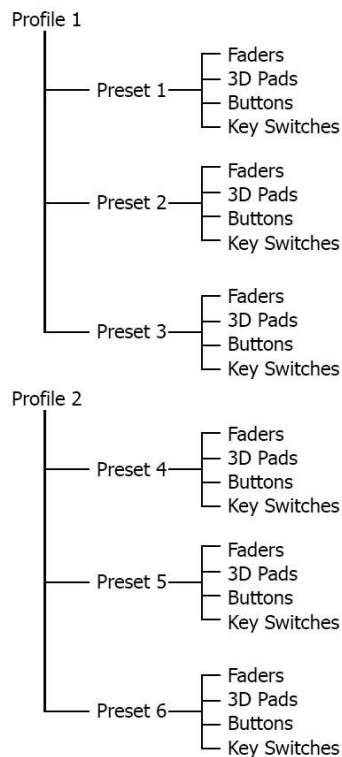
Profile 1

Preset 1
Faders
3D Pads
Buttons
Key Switches

Preset 2
Faders
3D Pads
Buttons
Key Switches

Preset 3
Faders
3D Pads
Buttons
Key Switches

Profile 2

Preset 4
Faders
3D Pads
Buttons
Key Switches

Preset 5
Faders
3D Pads
Buttons
Key Switches

Preset 6
Faders
3D Pads
Buttons
Key Switches